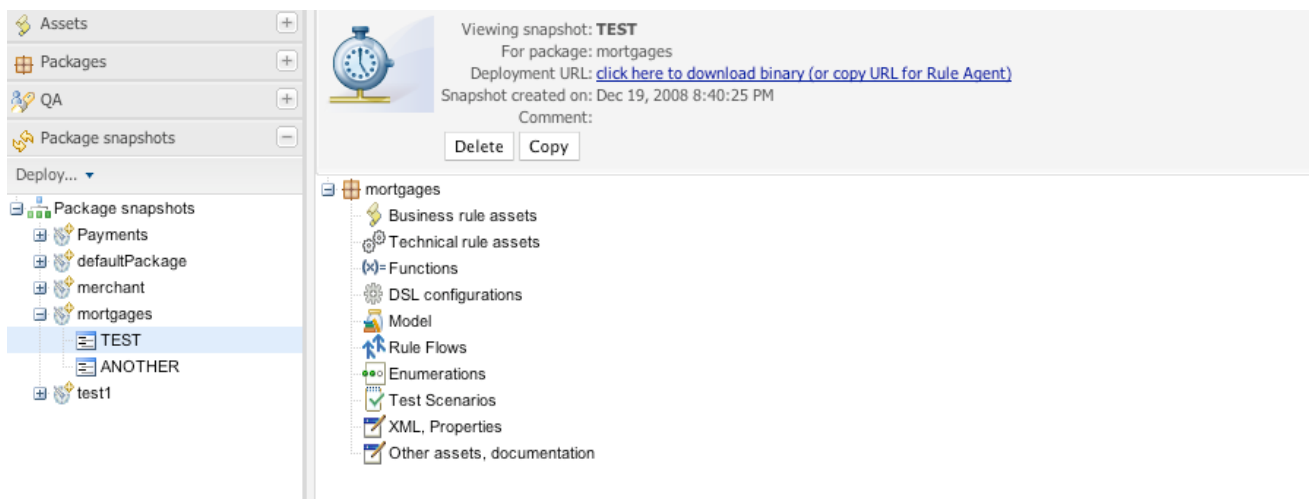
Assets
Packages
QA
Package snapshots
Deploy...
Package snapshots
Payments
defaultPackage
merchant
mortgages
TEST
ANOTHER
test1

Viewing snapshot: TEST
For package: mortgages
Deployment URL: click here to download binary (or copy URL for Rule Agent)
Snapshot created on: Dec 19, 2008 8:40:25 PM
Comment:
Delete Copy

mortgages
Business rule assets
Technical rule assets
(x)= Functions
DSL configurations
Model
Rule Flows
Enumerations
Test Scenarios
XML, Properties
Other assets, documentation